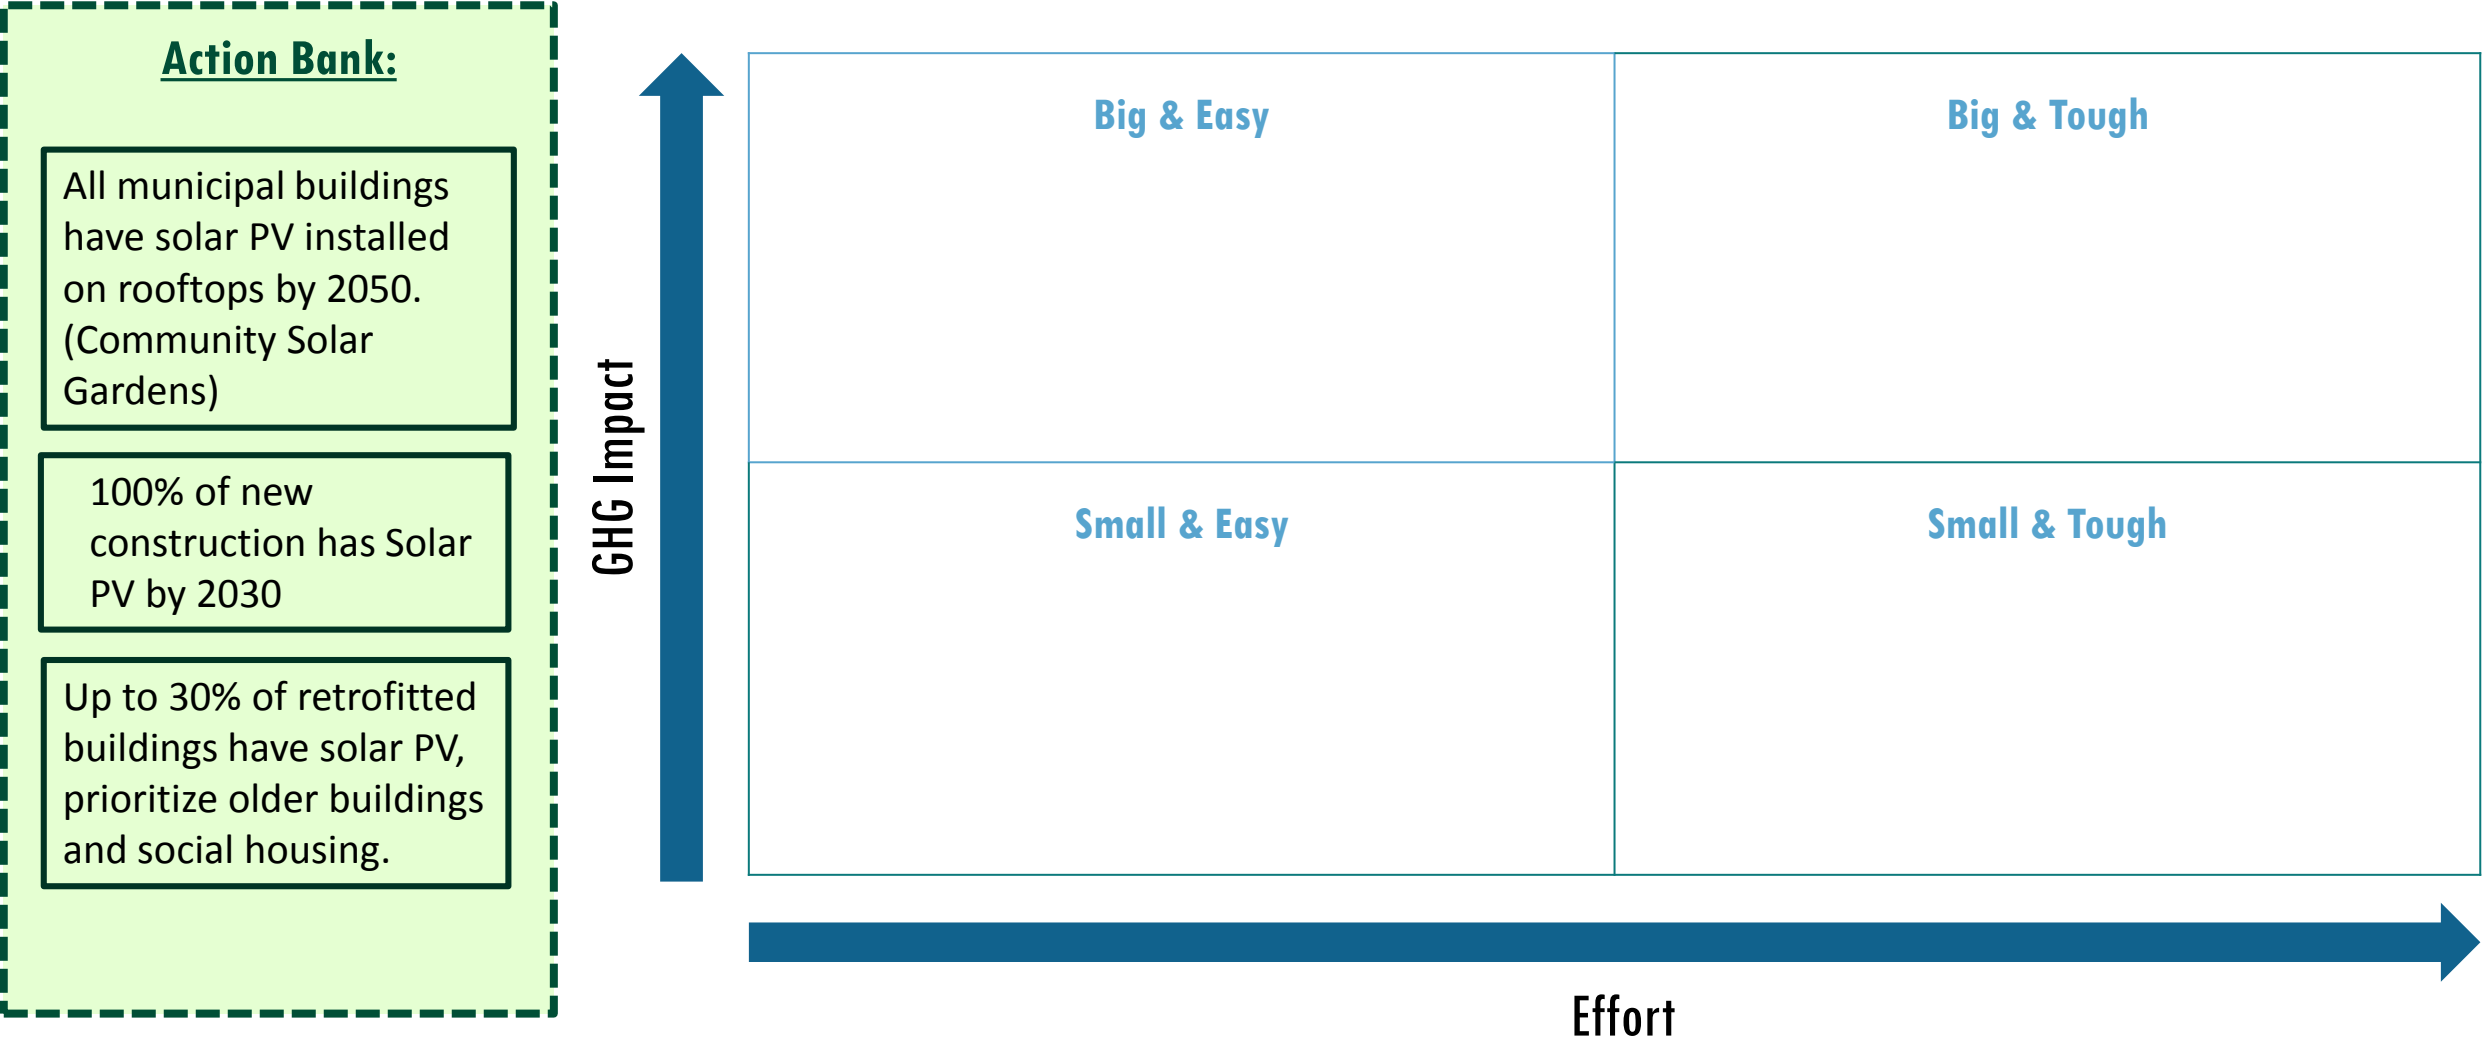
Action Bank:

All municipal buildings have solar PV installed on rooftops by 2050. (Community Solar Gardens)

100% of new construction has Solar PV by 2030

Up to 30% of retrofitted buildings have solar PV, prioritize older buildings and social housing.

GHG Impact

| Big & Easy | Big & Tough |
|---|---|
| Small & Easy | Small & Tough |

Effort